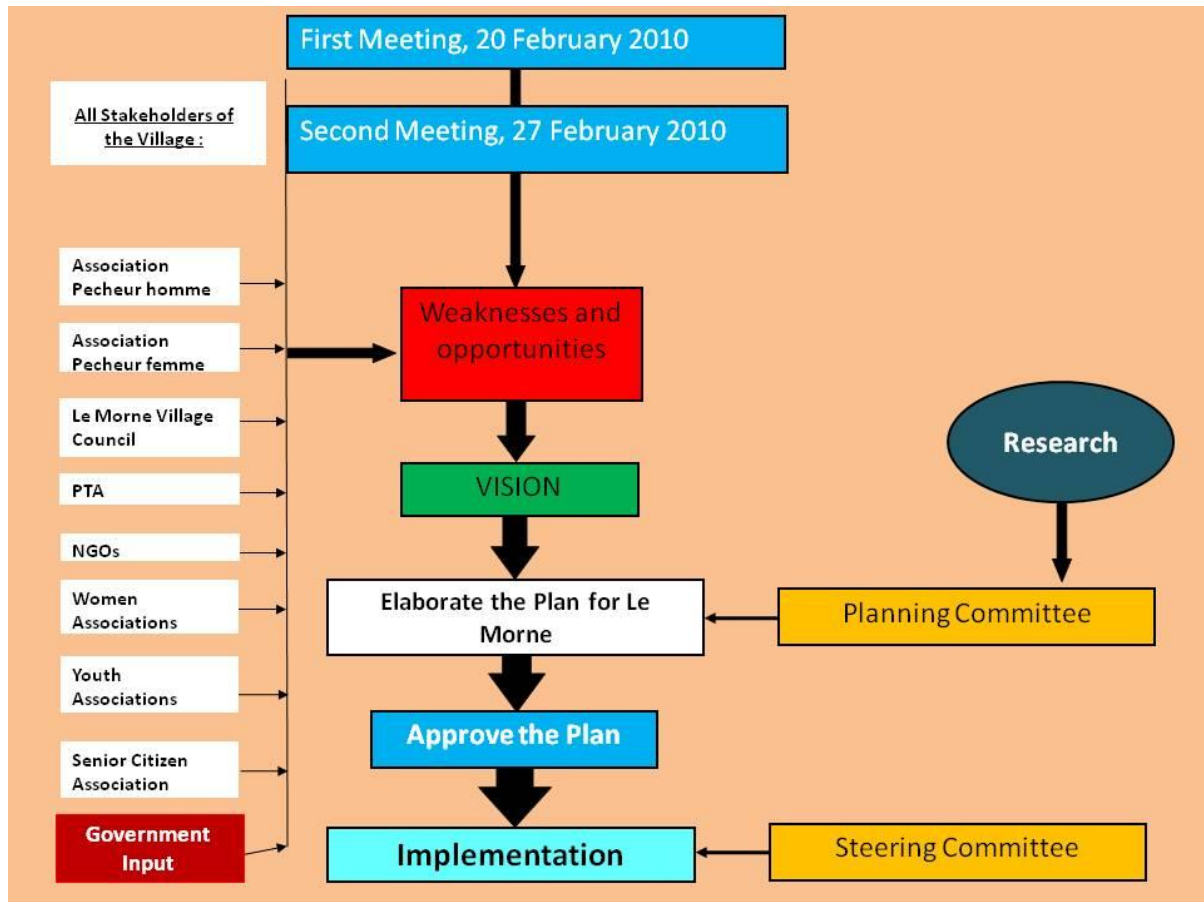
First Meeting, 20 February 2010

All Stakeholders of the Village :

Second Meeting, 27 February 2010

Association Pecheur homme

Association Pecheur femme

Weaknesses and opportunities

Le Morne Village Council

PTA

NGOs

Women Associations

Youth Associations

Senior Citizen Association

Government Input

VISION

Research

Elaborate the Plan for Le Morne

Planning Committee

Approve the Plan

Implementation

Steering Committee